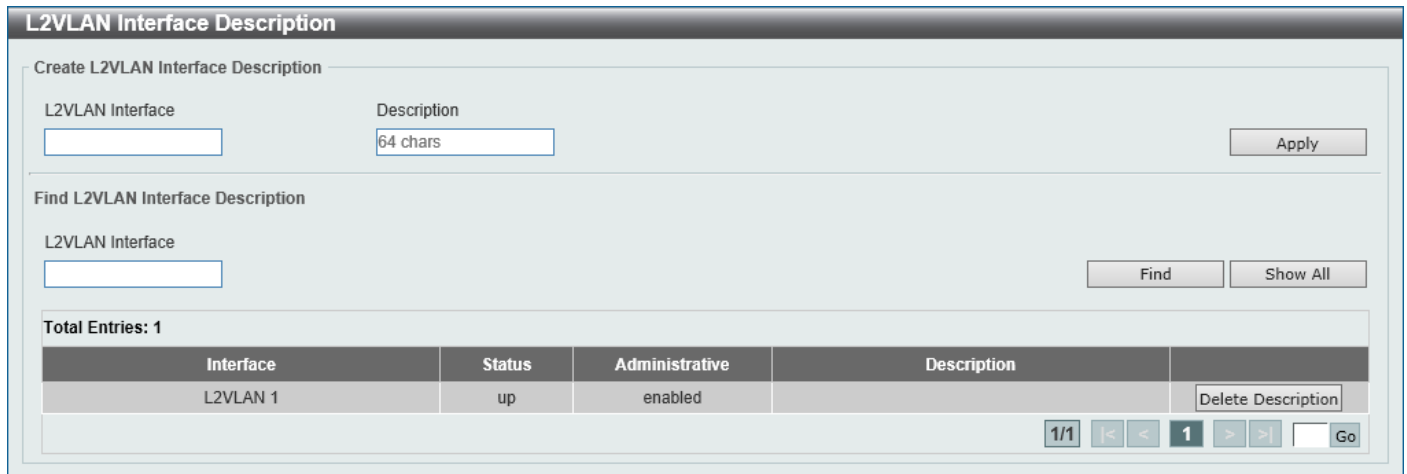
L2VLAN Interface Description

Create L2VLAN Interface Description

L2VLAN Interface

Description

64 chars

Apply

Find L2VLAN Interface Description

L2VLAN Interface

Find

Show All

Total Entries: 1

| Interface | Status | Administrative | Description | |
|---|---|---|---|---|
| L2VLAN 1 | up | enabled | | Delete Description |

1/1 |< < 1 > >| Go